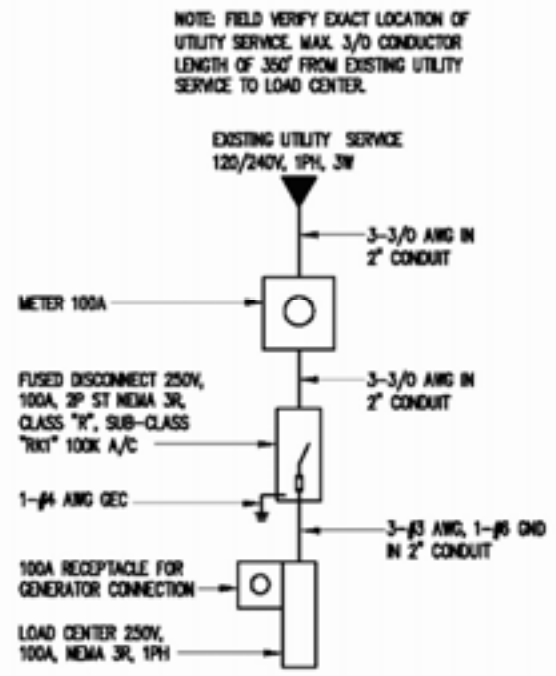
NOTE: FIELD VERIFY EXACT LOCATION OF UTILITY SERVICE. MAX. 3/0 CONDUCTOR LENGTH OF 350' FROM EXISTING UTILITY SERVICE TO LOAD CENTER.

EXISTING UTILITY SERVICE
120/240V, 1PH, 3W

3-3/0 AWG IN
2" CONDUIT

METER 100A

FUSED DISCONNECT 250V, 100A, 2P ST NEMA 3R, CLASS "R", SUB-CLASS "RK1" 100K A/C

3-3/0 AWG IN
2" CONDUIT

1-#4 AWG GEC

3-#3 AWG, 1-#8 GND
IN 2" CONDUIT

100A RECEPTACLE FOR GENERATOR CONNECTION

LOAD CENTER 250V, 100A, NEMA 3R, 1PH